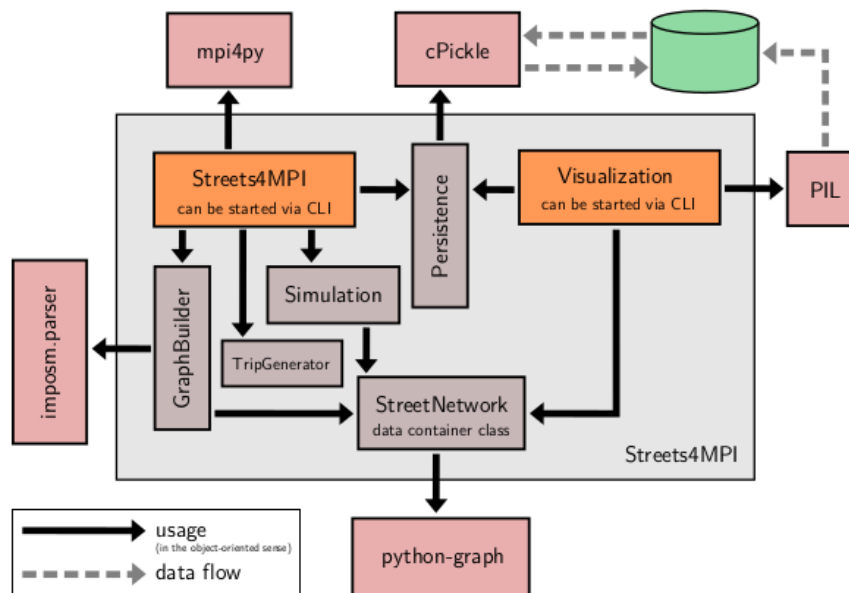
mpi4py

cPickle

Streets4MPI
can be started via CLI

Persistence

Visualization
can be started via CLI

PIL

imposm.parser

GraphBuilder

Simulation

TripGenerator

StreetNetwork
data container class

Streets4MPI

python-graph

usage
(in the object-oriented sense)

data flow